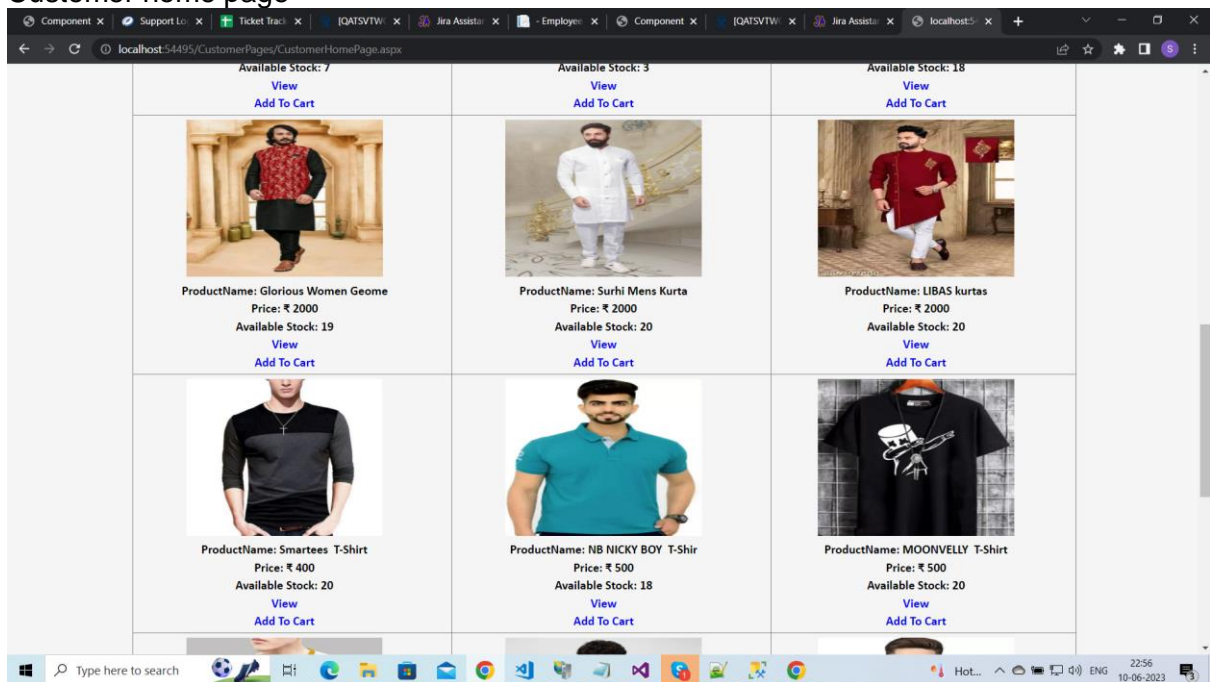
Customer home page

Component × | Support Lo × | Ticket Track × | [QATSVTW × | Jira Assistar × | - Employee × | Component × | [QATSVTW × | Jira Assistar × | localhost:5 × | +

localhost:54495/CustomerPages/CustomerHomePage.aspx

Available Stock: 7
View
Add To Cart

Available Stock: 3
View
Add To Cart

Available Stock: 18
View
Add To Cart

ProductName: Glorious Women Geome
Price: ₹ 2000
Available Stock: 19
View
Add To Cart

ProductName: Surhi Mens Kurta
Price: ₹ 2000
Available Stock: 20
View
Add To Cart

ProductName: LIBAS kurtas
Price: ₹ 2000
Available Stock: 20
View
Add To Cart

ProductName: Smartees T-Shirt
Price: ₹ 400
Available Stock: 20
View
Add To Cart

ProductName: NB NICKY BOY T-Shir
Price: ₹ 500
Available Stock: 18
View
Add To Cart

ProductName: MOONVELLY T-Shirt
Price: ₹ 500
Available Stock: 20
View
Add To Cart

Type here to search

Hot... ENG 22:56 10-06-2023